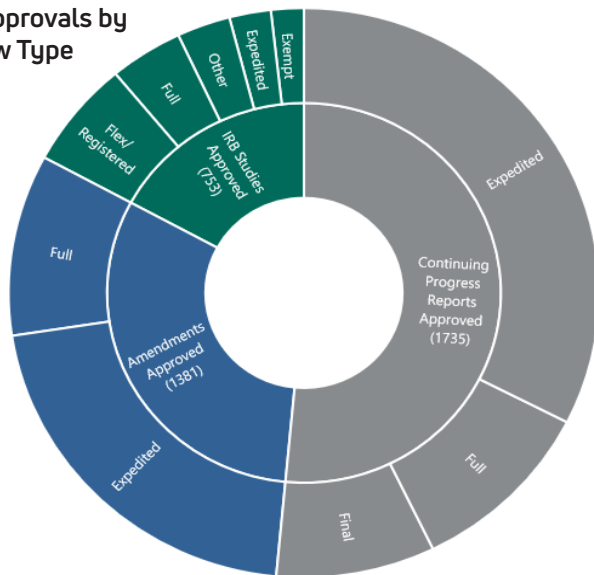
pprovals by
w Type

Flex/
Registered

Full

Other

Expedited

Exempt

IRB Studies
Approved
(753)

Expedited

Full

Amendments
Approved
(1381)

Continuing
Progress
Reports
Approved
(1735)

Expedited

Full

Final